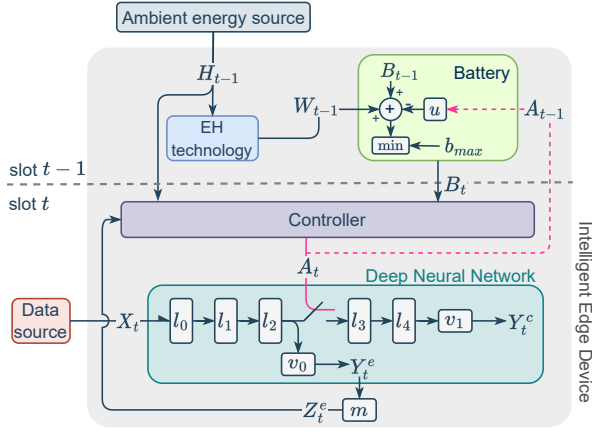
Ambient energy source

$H_{t-1}$

EH technology

$W_{t-1}$

$B_{t-1}$

Battery

+

+

+

−

$u$

$A_{t-1}$

min

$b_{max}$

slot $t-1$

slot $t$

$B_t$

Controller

$A_t$

Deep Neural Network

Data source

$X_t$

$l_0$

$l_1$

$l_2$

$l_3$

$l_4$

$v_1$

$Y_t^c$

$v_0$

$Y_t^e$

$Z_t^e$

$m$

Intelligent Edge Device